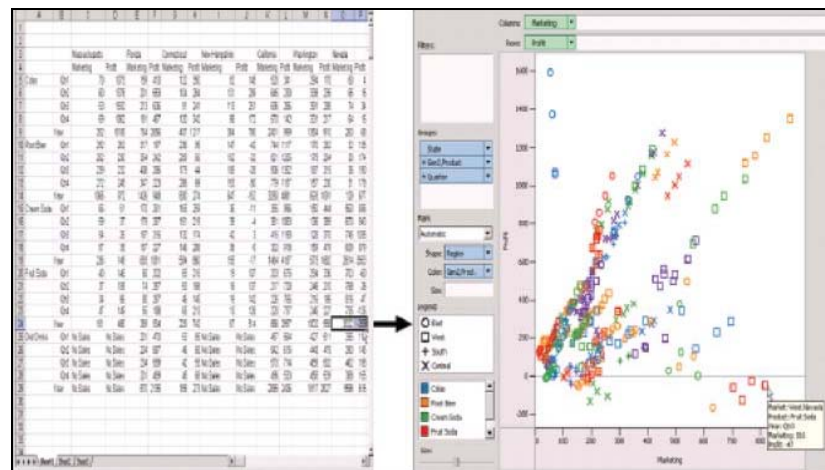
Massachusetts Florida Connecticut New Hampshire California Washington Nevada

Marketing Profit Marketing Profit Marketing Profit Marketing Profit Marketing Profit Marketing Profit Marketing Profit

Cola Qtr1

Qtr2

Qtr3

Qtr4

Year

Root Beer Qtr1

Qtr2

Qtr3

Qtr4

Year

Cream Soda Qtr1

Qtr2

Qtr3

Qtr4

Year

Fruit Soda Qtr1

Qtr2

Qtr3

Qtr4

Year

Diet Drinks Qtr1 No Sales No Sales No Sales No Sales

Qtr2 No Sales No Sales No Sales No Sales

Qtr3 No Sales No Sales No Sales No Sales

Qtr4 No Sales No Sales No Sales No Sales

Year No Sales No Sales No Sales No Sales

Sheet1 Sheet2 Sheet3

Columns: Marketing

Rows: Profit

Filters:

Groups:

State

Gen3,Product

Quarter

Marks:

Automatic

Shape: Region

Color: Gen3,Prod...

Size:

Legends:

East

West

South

Central

Colas

Root Beer

Cream Soda

Fruit Soda

Profit

1600

1400

1200

1000

800

600

400

200

0

-200

0 100 200 300 400 500 600 700 800

Marketing

Market: West,Nevada
Product: Fruit Soda
Year: Qtr3
Marketing: 755
Profit: -43